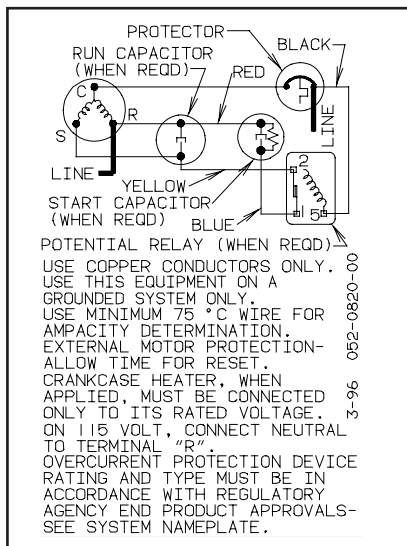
PROTECTOR
BLACK
RUN CAPACITOR
(WHEN REQD)
RED
C
S
R
LINE
LINE
YELLOW
START CAPACITOR
(WHEN REQD)
BLUE
2
1
5
POTENTIAL RELAY (WHEN REQD)

USE COPPER CONDUCTORS ONLY. USE THIS EQUIPMENT ON A GROUNDED SYSTEM ONLY. USE MINIMUM 75 °C WIRE FOR AMPACITY DETERMINATION. EXTERNAL MOTOR PROTECTION-ALLOW TIME FOR RESET. CRANKCASE HEATER, WHEN APPLIED, MUST BE CONNECTED ONLY TO ITS RATED VOLTAGE. ON 115 VOLT, CONNECT NEUTRAL TO TERMINAL "R". OVERCURRENT PROTECTION DEVICE RATING AND TYPE MUST BE IN ACCORDANCE WITH REGULATORY AGENCY END PRODUCT APPROVALS-SEE SYSTEM NAMEPLATE.

3-96 052-0820-00